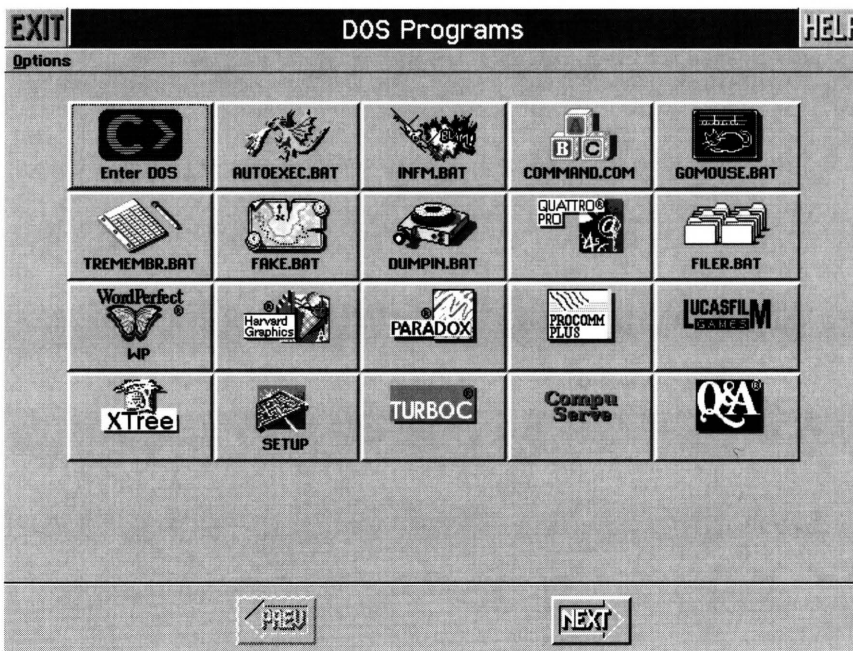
EXIT DOS Programs HELP
Options

C>
Enter DOS
AUTOEXEC.BAT
INFM.BAT
A B C
COMMAND.COM
a b c d
GOMOUSE.BAT
TREMEMBR.BAT
FAKE.BAT
DUMPIN.BAT
QUATTRO® PRO
FILER.BAT
WordPerfect®
WP
Harvard Graphics®
PARADOX®
PROCOMM PLUS
LUCASFILM GAMES
XTree
SETUP
TURBOC®
Compu Serve
Q&A®

PREV
NEXT